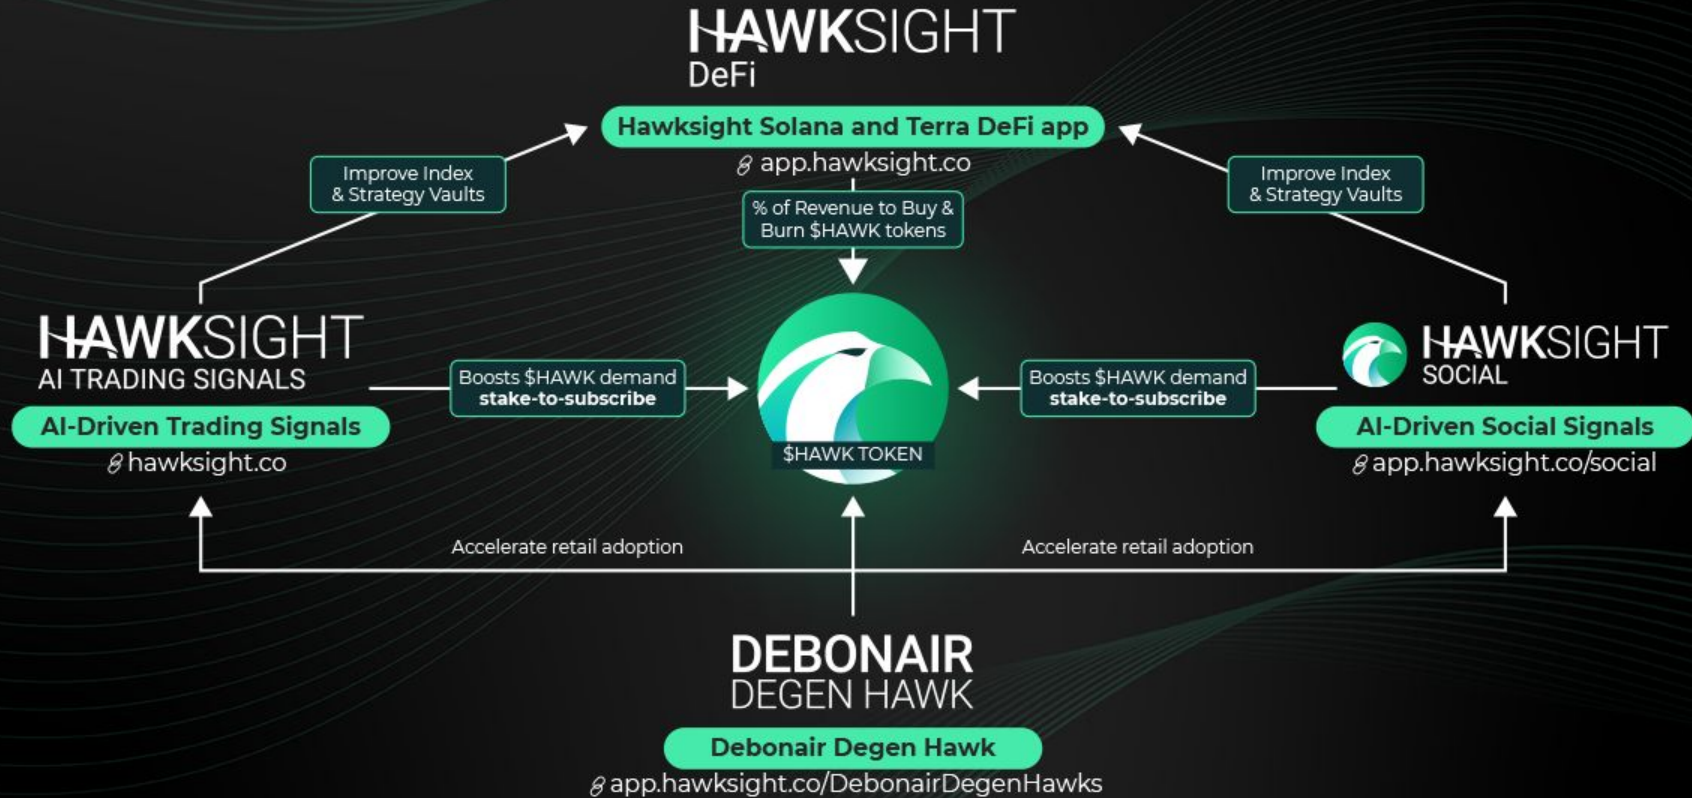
HAWKSIGHT
DeFi

Hawksight Solana and Terra DeFi app
app.hawksight.co

Improve Index & Strategy Vaults

Improve Index & Strategy Vaults

% of Revenue to Buy & Burn $HAWK tokens

HAWKSIGHT
AI TRADING SIGNALS

AI-Driven Trading Signals
hawksight.co

Boosts $HAWK demand
stake-to-subscribe

$HAWK TOKEN

Boosts $HAWK demand
stake-to-subscribe

HAWKSIGHT
SOCIAL

AI-Driven Social Signals
app.hawksight.co/social

Accelerate retail adoption

Accelerate retail adoption

DEBONAIR
DEGEN HAWK

Debonair Degen Hawk
app.hawksight.co/DebonairDegenHawks